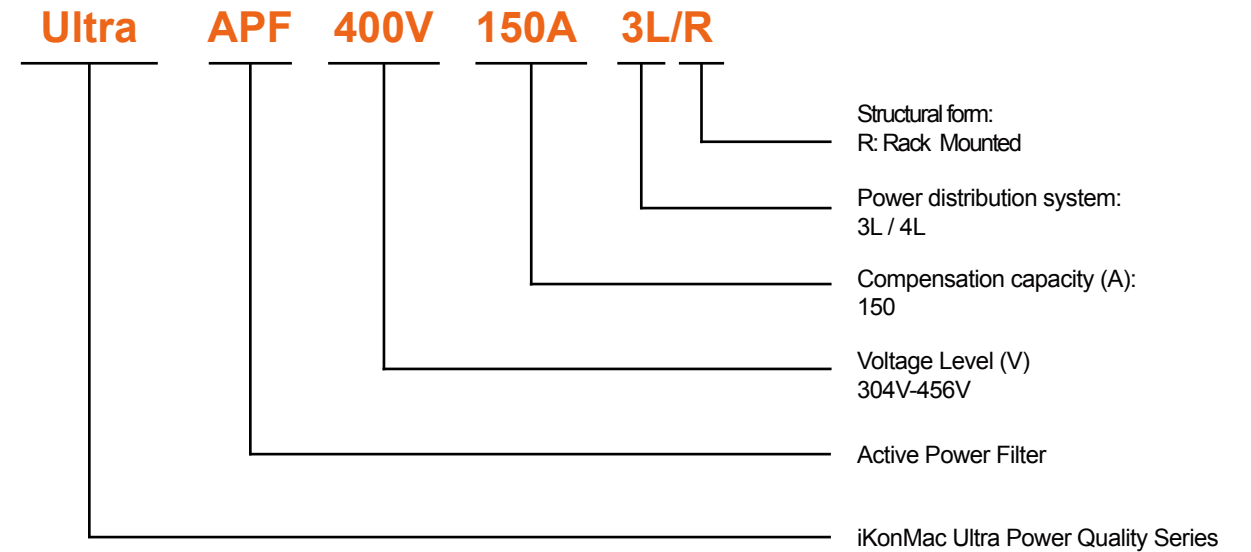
Ultra APF 400V 150A 3L/R

Structural form:
R: Rack Mounted

Power distribution system:
3L / 4L

Compensation capacity (A):
150

Voltage Level (V)
304V-456V

Active Power Filter

iKonMac Ultra Power Quality Series